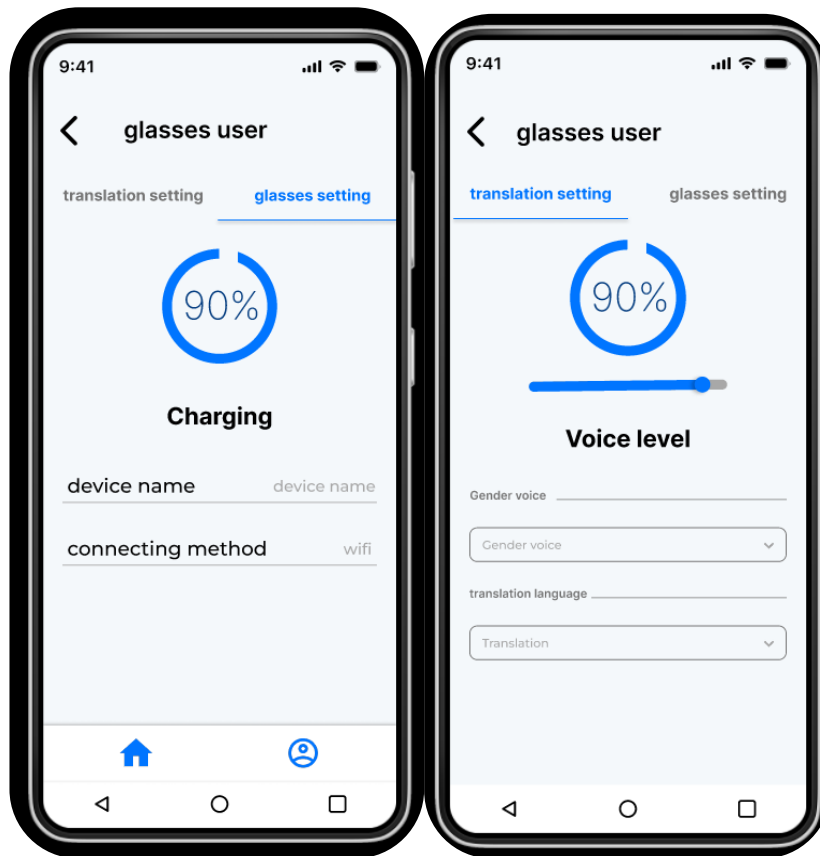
9:41

glasses user

translation setting glasses setting

90%

Charging

device name device name

connecting method wifi

9:41

glasses user

translation setting glasses setting

90%

Voice level

Gender voice

Gender voice

translation language

Translation